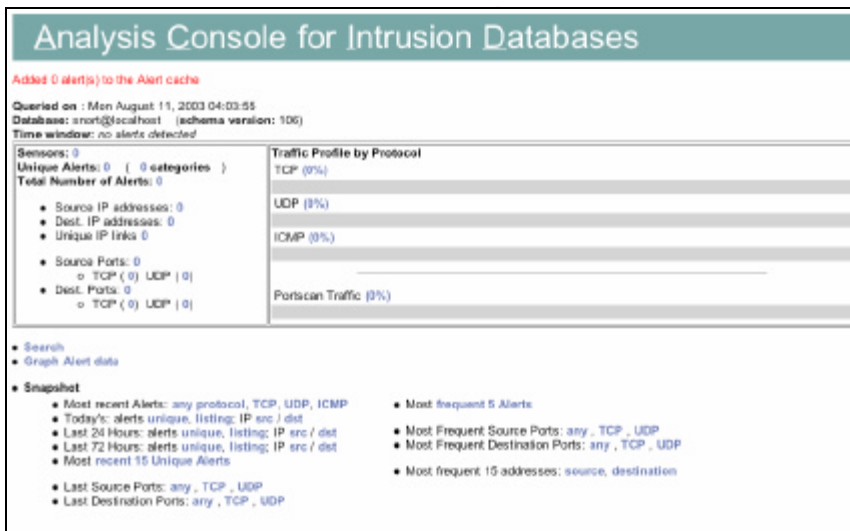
Analysis Console for Intrusion Databases

Added 0 alert(s) to the Alert cache

Queried on : Mon August 11, 2003 04:03:55
Database: snort@localhost (schema version: 106)
Time window: no alerts detected

| Sensors: 0<br>Unique Alerts: 0 ( 0 categories )<br>Total Number of Alerts: 0<br><br>• Source IP addresses: 0<br>• Dest. IP addresses: 0<br>• Unique IP links 0<br><br>• Source Ports: 0<br>◦ TCP ( 0) UDP ( 0)<br>• Dest. Ports: 0<br>◦ TCP ( 0) UDP ( 0) | Traffic Profile by Protocol<br>TCP (0%)<br><br>UDP (0%)<br><br>ICMP (0%)<br><br>Portscan Traffic (0%) |
|---|---|

• Search
• Graph Alert data

• Snapshot
• Most recent Alerts: any protocol, TCP, UDP, ICMP
• Today's: alerts unique, listing; IP src / dst
• Last 24 Hours: alerts unique, listing; IP src / dst
• Last 72 Hours: alerts unique, listing; IP src / dst
• Most recent 15 Unique Alerts

• Last Source Ports: any , TCP , UDP
• Last Destination Ports: any , TCP , UDP

• Most frequent 5 Alerts

• Most Frequent Source Ports: any , TCP , UDP
• Most Frequent Destination Ports: any , TCP , UDP

• Most frequent 15 addresses: source, destination